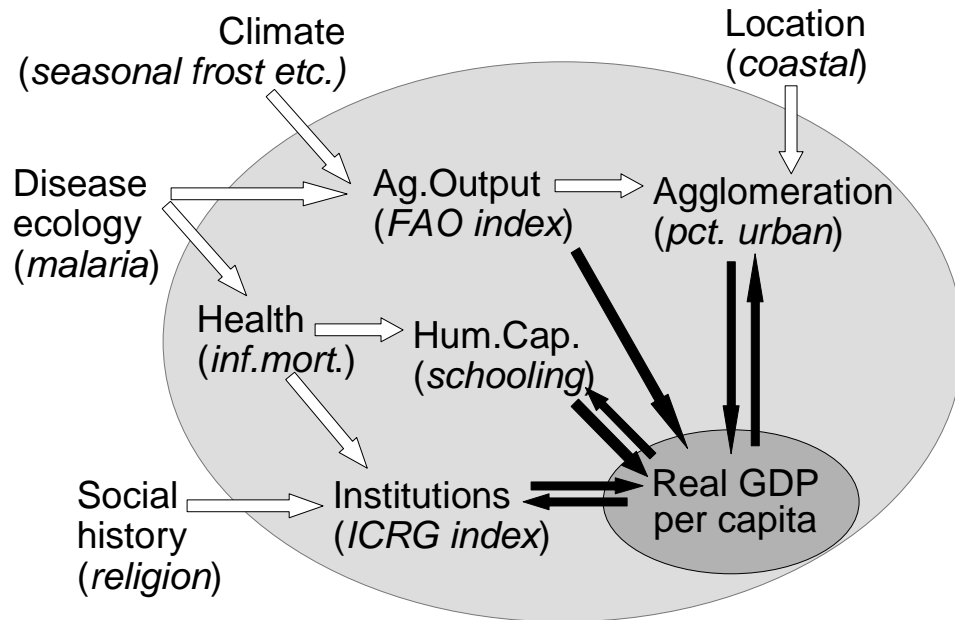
Climate
(seasonal frost etc.)

Location
(coastal)

Disease
ecology
(malaria)

Ag.Output
(FAO index)

Agglomeration
(pct. urban)

Health
(inf.mort.)

Hum.Cap.
(schooling)

Social
history
(religion)

Institutions
(ICRG index)

Real GDP
per capita